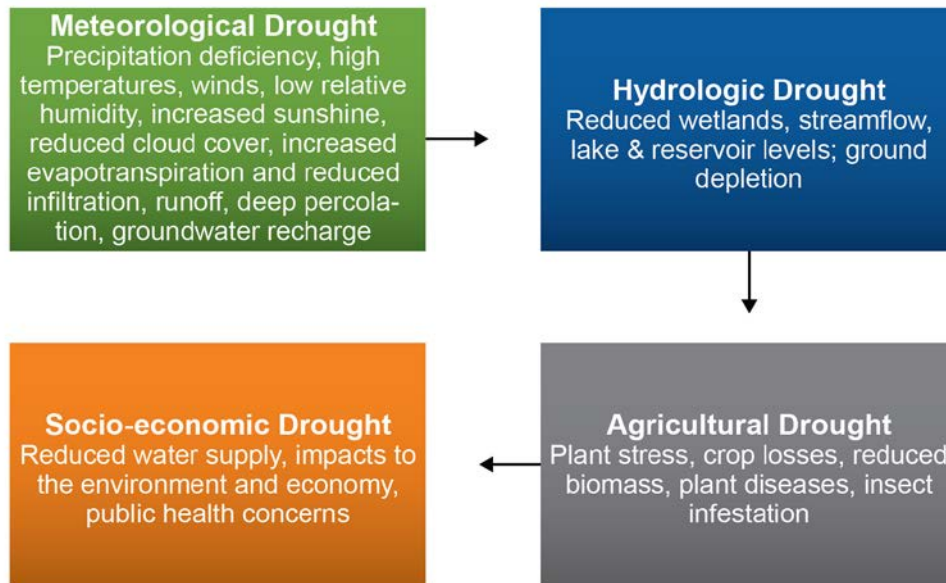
Meteorological Drought
Precipitation deficiency, high temperatures, winds, low relative humidity, increased sunshine, reduced cloud cover, increased evapotranspiration and reduced infiltration, runoff, deep percolation, groundwater recharge

Hydrologic Drought
Reduced wetlands, streamflow, lake & reservoir levels; ground depletion

Agricultural Drought
Plant stress, crop losses, reduced biomass, plant diseases, insect infestation

Socio-economic Drought
Reduced water supply, impacts to the environment and economy, public health concerns